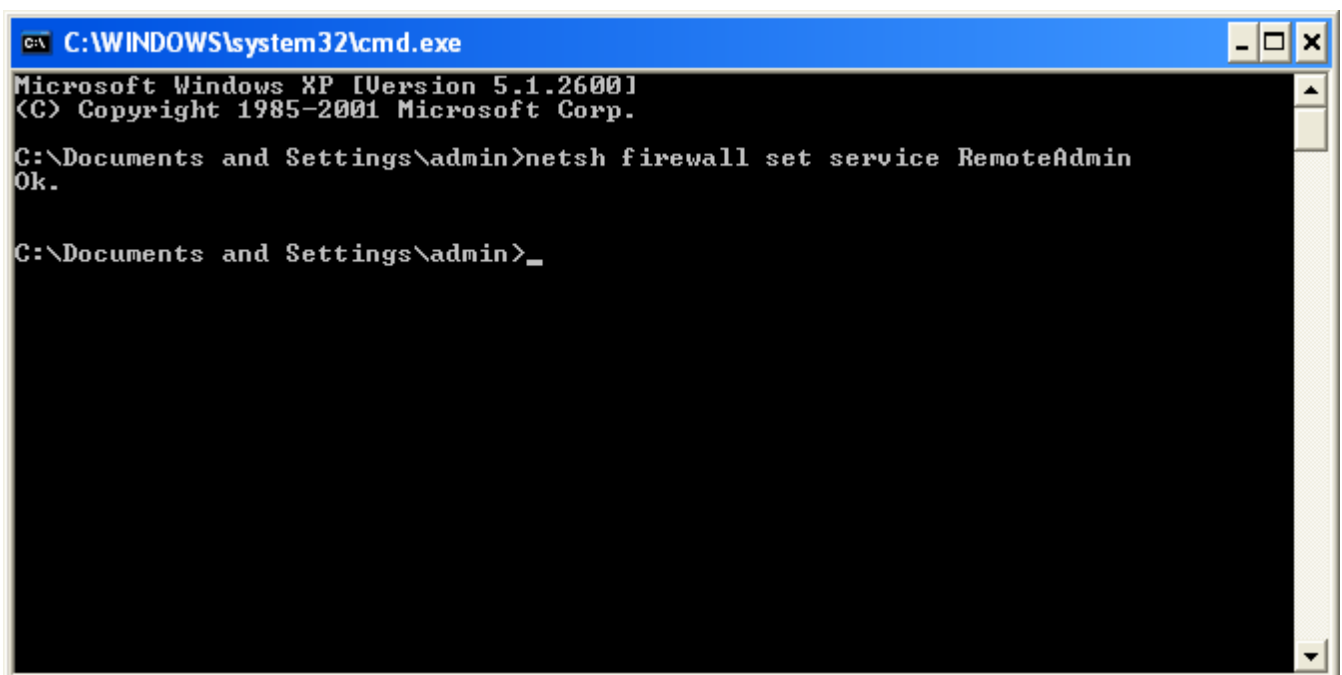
C:\WINDOWS\system32\cmd.exe

Microsoft Windows XP [Version 5.1.2600]
(C) Copyright 1985-2001 Microsoft Corp.

C:\Documents and Settings\admin>netsh firewall set service RemoteAdmin
Ok.

C:\Documents and Settings\admin>_